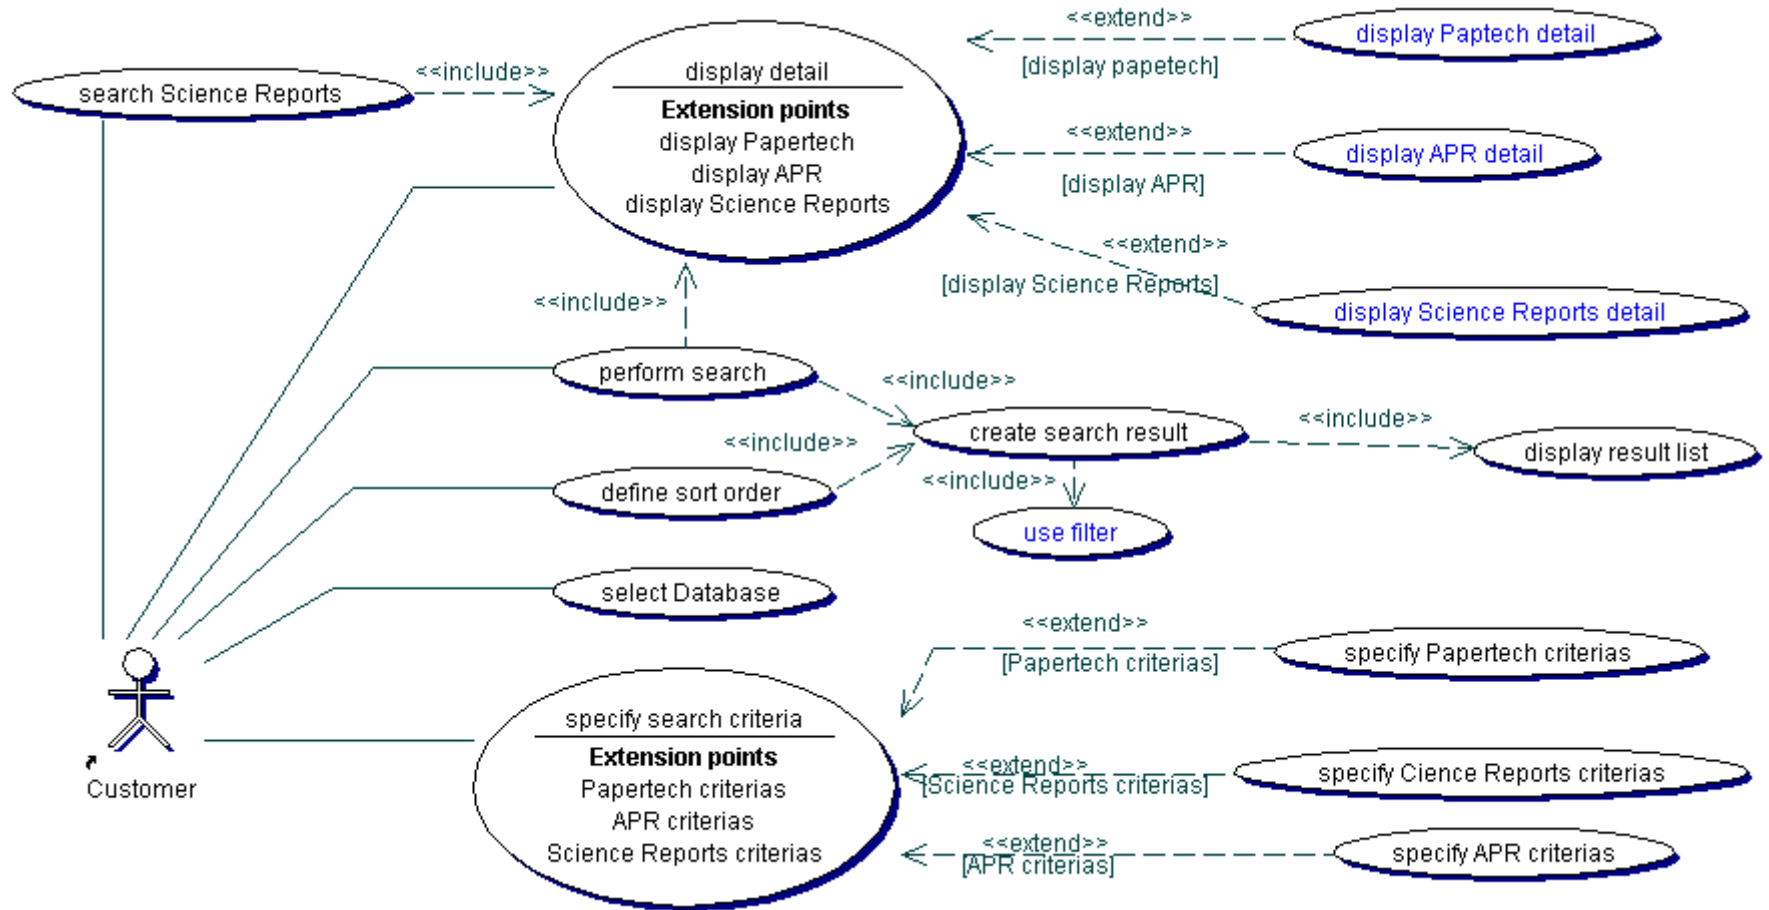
search Science Reports

<<include>>

display detail
Extension points
display Papertech
display APR
display Science Reports

<<extend>>
[display papetech]
display Paptech detail

<<extend>>
[display APR]
display APR detail

<<extend>>
[display Science Reports]
display Science Reports detail

<<include>>

perform search

<<include>>

create search result

<<include>>

display result list

<<include>>

define sort order

<<include>>

use filter

select Database

Customer

<<extend>>
[Papertech criterias]
specify Papertech criterias

specify search criteria
Extension points
Papertech criterias
APR criterias
Science Reports criterias

<<extend>>
[Science Reports criterias]
specify Cience Reports criterias

<<extend>>
[APR criterias]
specify APR criterias